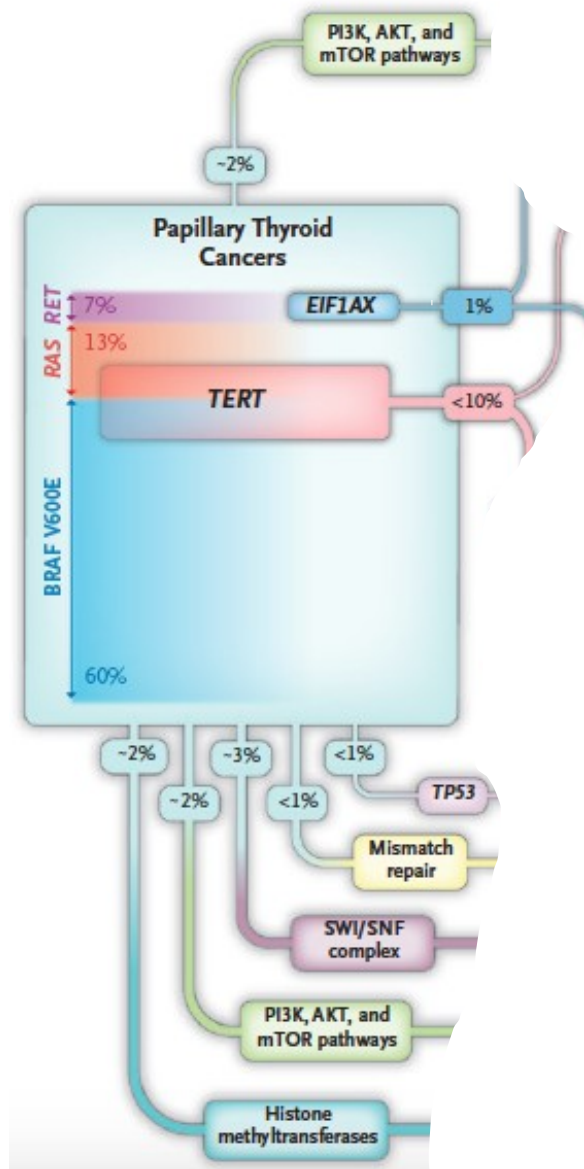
PI3K, AKT, and mTOR pathways

~2%

Papillary Thyroid Cancers

RET 7%

RAS 13%

EIF1AX

1%

TERT

<10%

BRAF V600E

60%

~2%

~2%

~3%

<1%

<1%

TP53

Mismatch repair

SWI/SNF complex

PI3K, AKT, and mTOR pathways

Histone methyltransferases